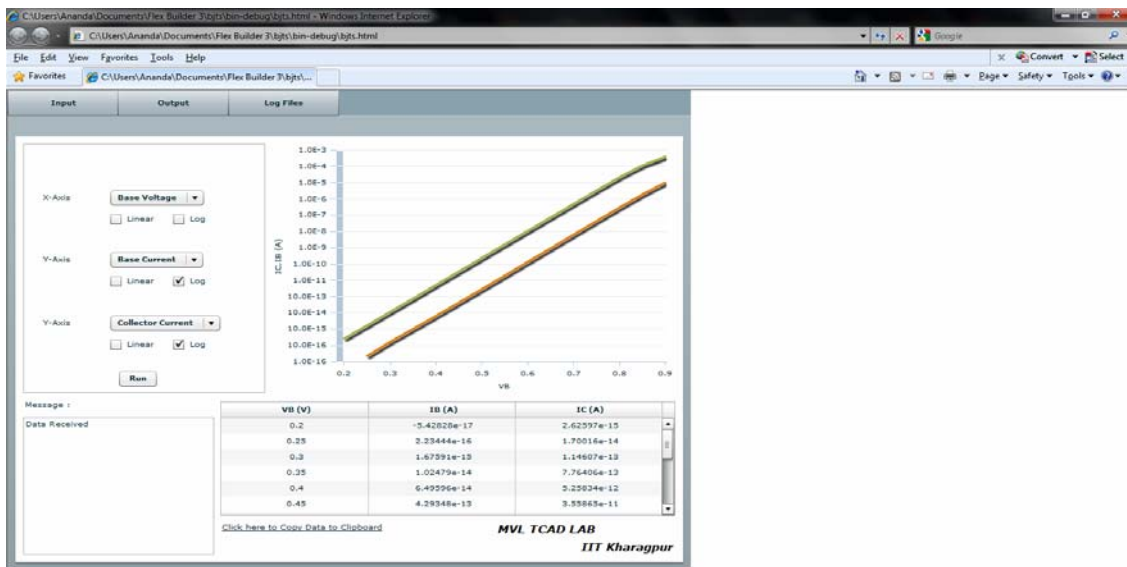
C:\Users\Ananda\Documents\Flex Builder 3\bjts\bin-debug\bjts.html - Windows Internet Explorer

C:\Users\Ananda\Documents\Flex Builder 3\bjts\bin-debug\bjts.html

Google

File Edit View Favorites Tools Help

Convert Select

Favorites C:\Users\Ananda\Documents\Flex Builder 3\bjts\...

Page Safety Tools

Input Output Log Files

X-Axis Base Voltage

Linear Log

Y-Axis Base Current

Linear Log

Y-Axis Collector Current

Linear Log

Run

1.0E-3
1.0E-4
1.0E-5
1.0E-6
1.0E-7
1.0E-8
1.0E-9
1.0E-10
1.0E-11
10.0E-13
10.0E-14
10.0E-15
10.0E-16
1.0E-16

IC,IB (A)

0.2 0.3 0.4 0.5 0.6 0.7 0.8 0.9

VB

Message :

Data Received

| VB (V) | IB (A) | IC (A) |
|---|---|---|
| 0.2 | -5.42828e-17 | 2.62597e-15 |
| 0.25 | 2.23444e-16 | 1.70016e-14 |
| 0.3 | 1.67591e-15 | 1.14607e-13 |
| 0.35 | 1.02479e-14 | 7.76406e-13 |
| 0.4 | 6.49596e-14 | 5.25834e-12 |
| 0.45 | 4.29348e-13 | 3.55865e-11 |

Click here to Copy Data to Clipboard

MVL TCAD LAB

IIT Kharagpur